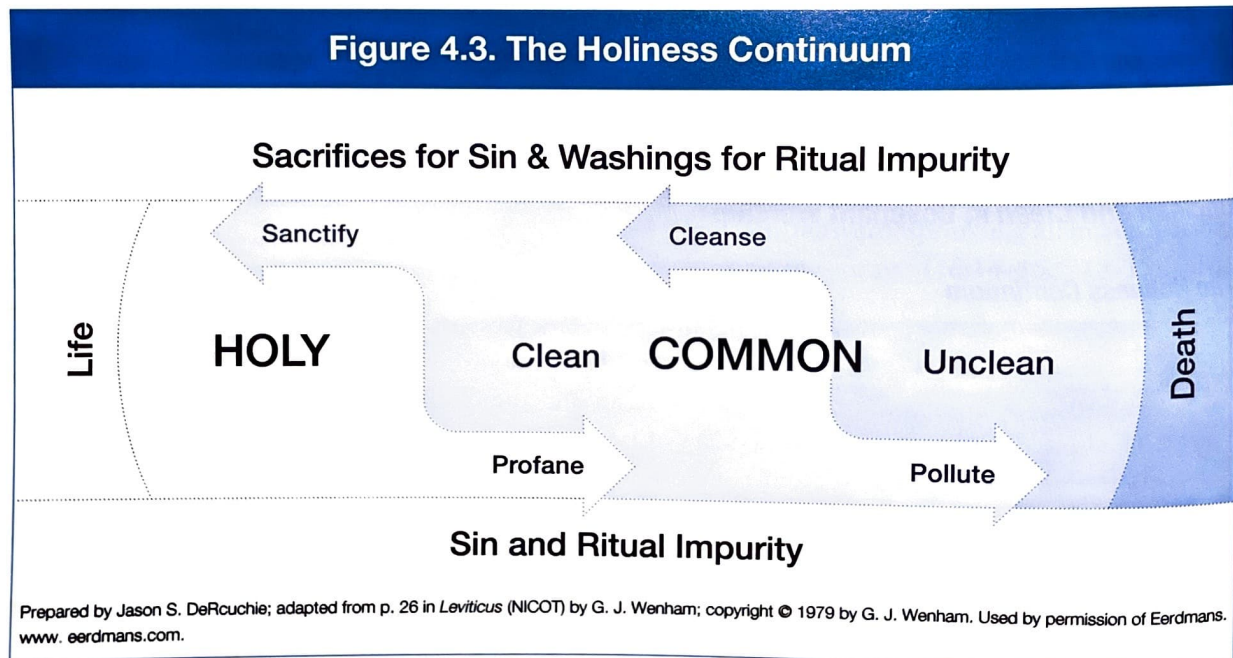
Figure 4.3. The Holiness Continuum

Sacrifices for Sin & Washings for Ritual Impurity

Sanctify

Cleanse

Life

HOLY

Clean

COMMON

Unclean

Death

Profane

Pollute

Sin and Ritual Impurity

Prepared by Jason S. DeRcuchie; adapted from p. 26 in *Leviticus* (NICOT) by G. J. Wenham; copyright © 1979 by G. J. Wenham. Used by permission of Eerdmans. www. eerdmans.com.